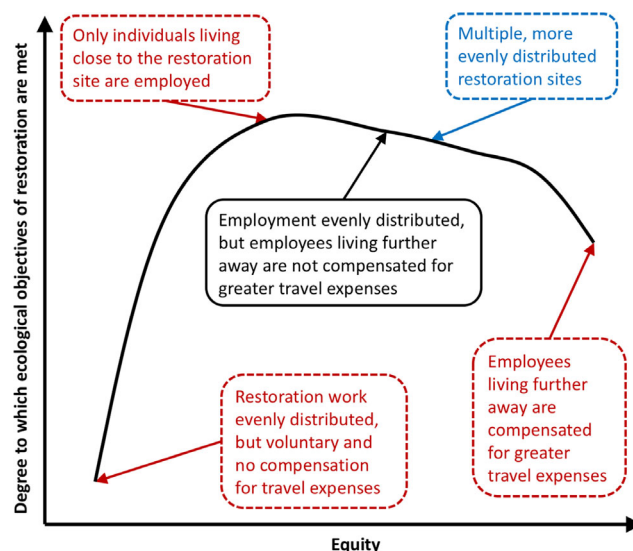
Only individuals living close to the restoration site are employed

Multiple, more evenly distributed restoration sites

Employment evenly distributed, but employees living further away are not compensated for greater travel expenses

Employees living further away are compensated for greater travel expenses

Restoration work evenly distributed, but voluntary and no compensation for travel expenses

Degree to which ecological objectives of restoration are met

Equity